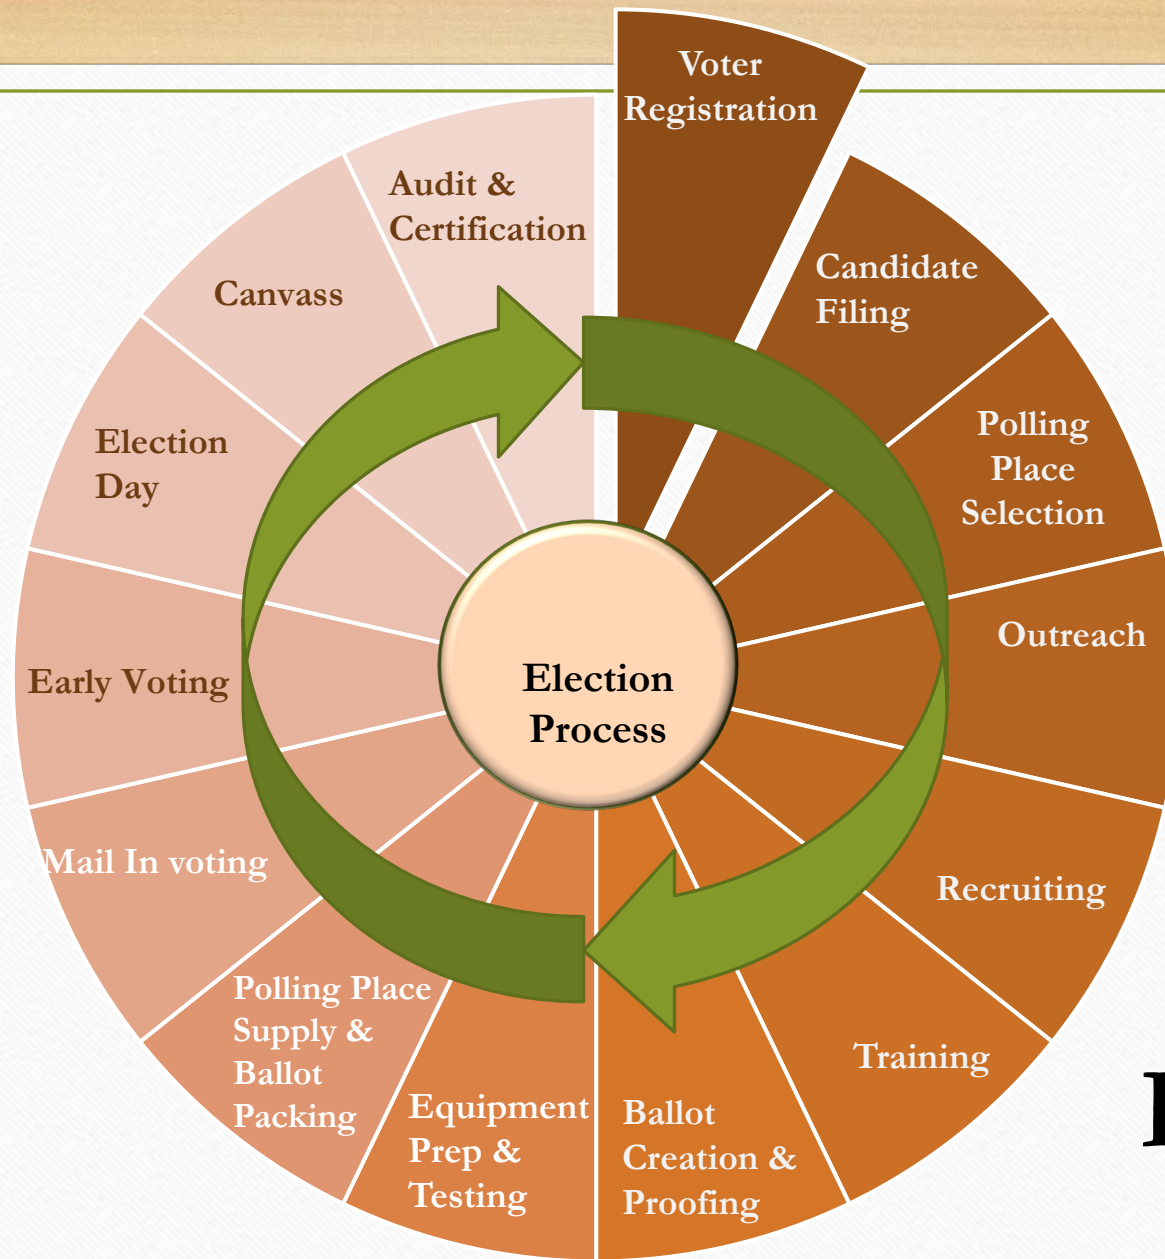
Voter Registration

Candidate Filing

Polling Place Selection

Outreach

Recruiting

Training

Ballot Creation & Proofing

Equipment Prep & Testing

Polling Place Supply & Ballot Packing

Mail In voting

Early Voting

Election Day

Canvass

Audit & Certification

Election Process

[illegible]